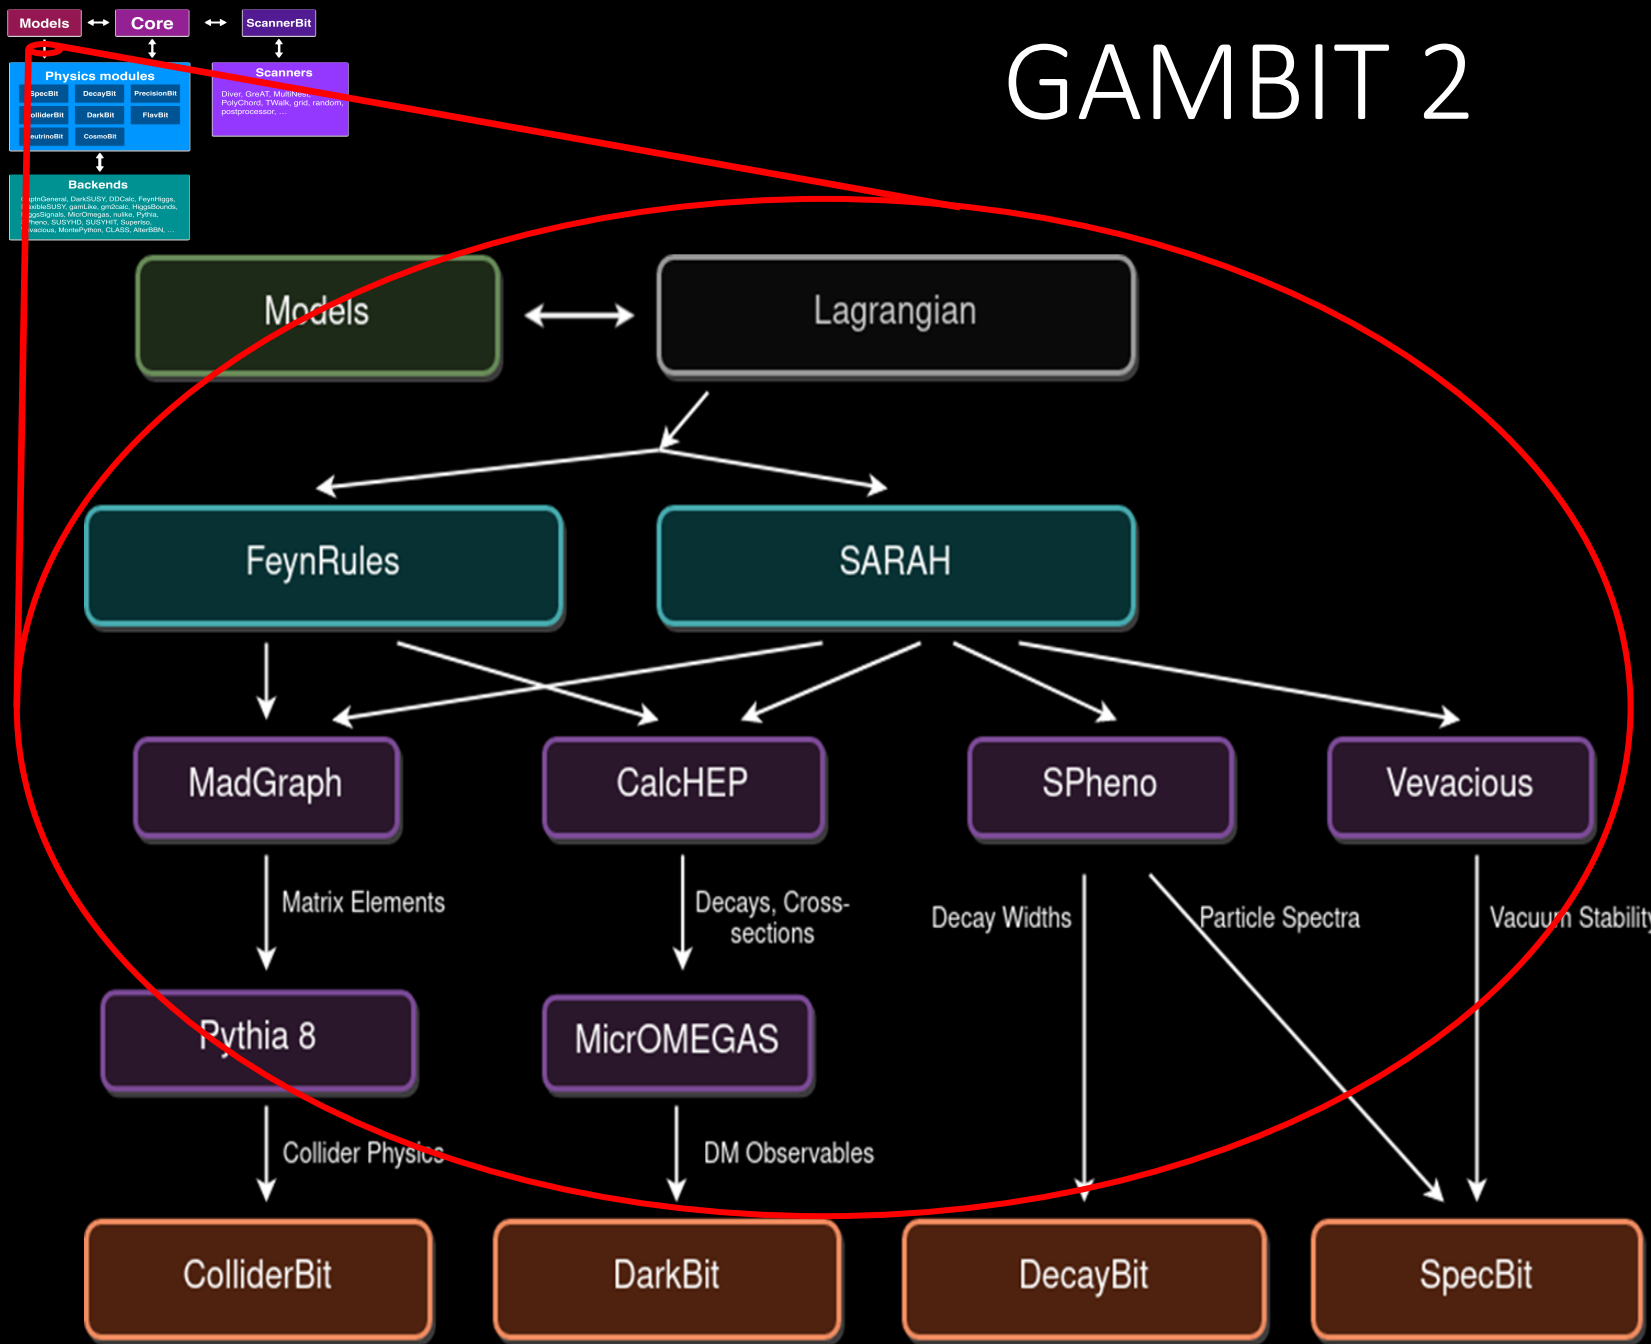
Models
Core
ScannerBit

Physics modules
SpecBit
DecayBit
PrecisionBit
ColliderBit
DarkBit
FlavBit
NeutrinoBit
CosmoBit

Scanners
Diver, GreAT, MultiNest, PolyChord, TWalk, grid, random, postprocessor, ...

Backends
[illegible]ptnGeneral, DarkSUSY, DDCalc, FeynHiggs, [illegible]xibleSUSY, gamLike, gm2calc, HiggsBounds, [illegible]ggsSignals, MicrOmegas, nulike, Pythia, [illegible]heno, SUSYHD, SUSYHIT, Superiso, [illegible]vacious, MontePython, CLASS, AlterBBN, ...

GAMBIT 2

Models
Lagrangian
FeynRules
SARAH
MadGraph
CalcHEP
SPheno
Vevacious
Matrix Elements
Decays, Cross-sections
Decay Widths
Particle Spectra
Vacuum Stability
Pythia 8
MicrOMEGAS
Collider Physics
DM Observables
ColliderBit
DarkBit
DecayBit
SpecBit